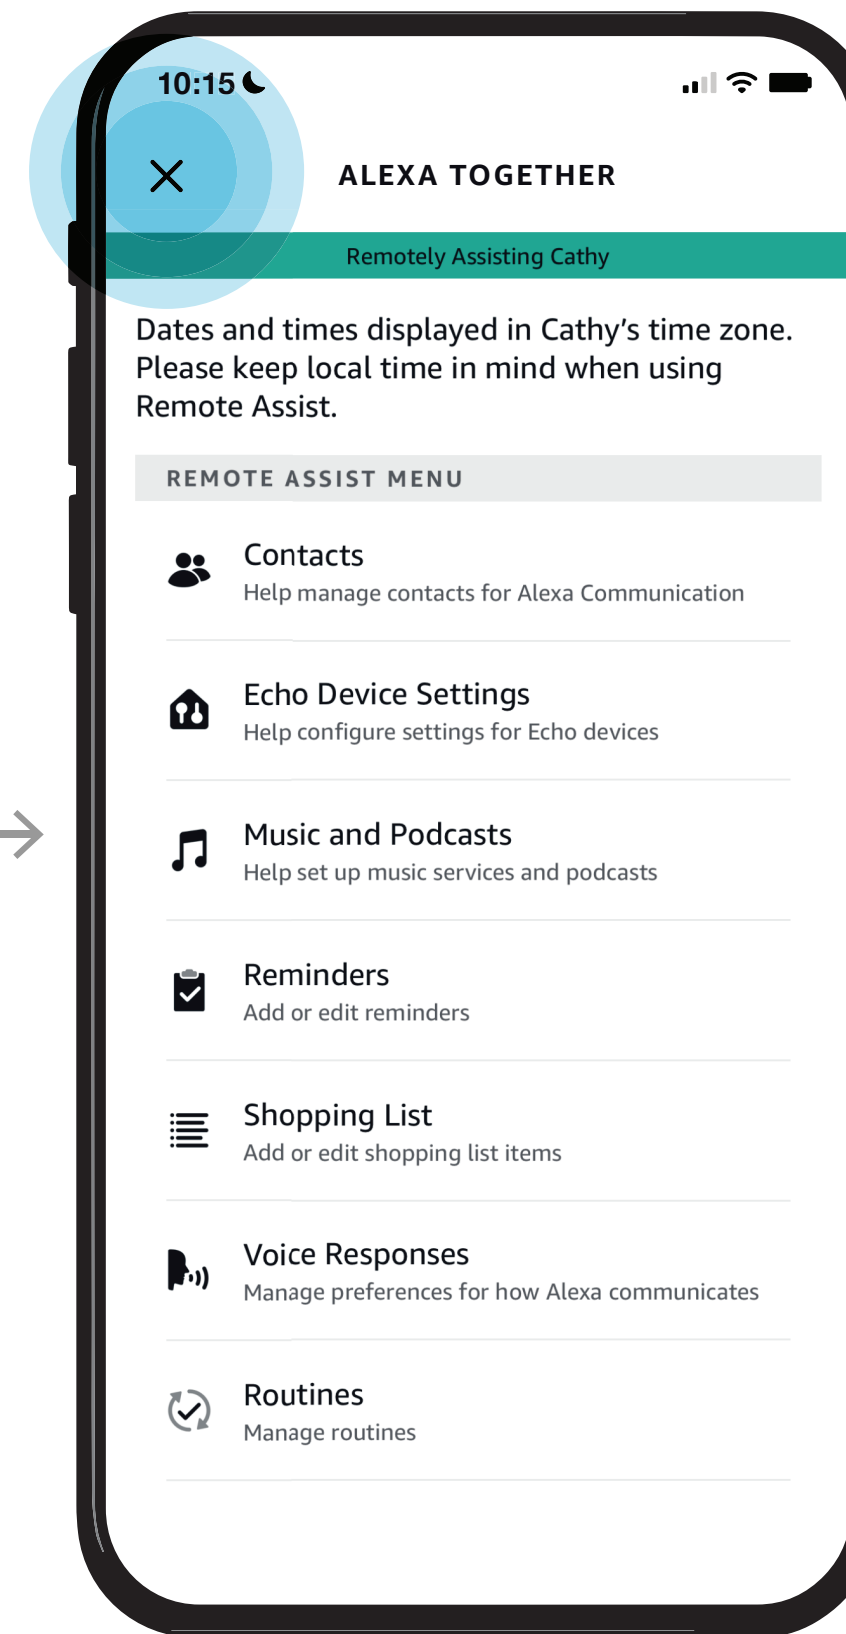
10:15

ALEXA TOGETHER

Remotely Assisting Cathy

Dates and times displayed in Cathy's time zone. Please keep local time in mind when using Remote Assist.

REMOTE ASSIST MENU

Contacts
Help manage contacts for Alexa Communication

Echo Device Settings
Help configure settings for Echo devices

Music and Podcasts
Help set up music services and podcasts

Reminders
Add or edit reminders

Shopping List
Add or edit shopping list items

Voice Responses
Manage preferences for how Alexa communicates

Routines
Manage routines